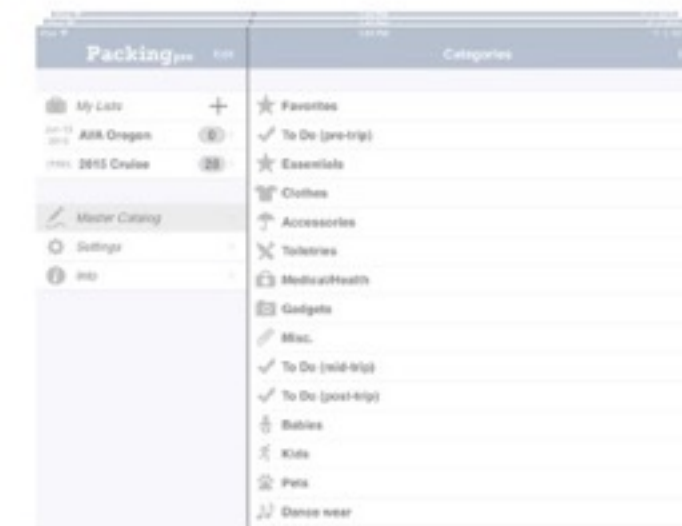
Packingpro Edit

My Lists +

AVA Oregon 0

2015 Cruise 28

Master Catalog

Settings

Info

Categories

Favorites

To Do (pre-trip)

Essentials

Clothes

Accessories

Toiletries

Medical/Health

Gadgets

Misc.

To Do (mid-trip)

To Do (post-trip)

Babies

Kids

Pets

Dance wear